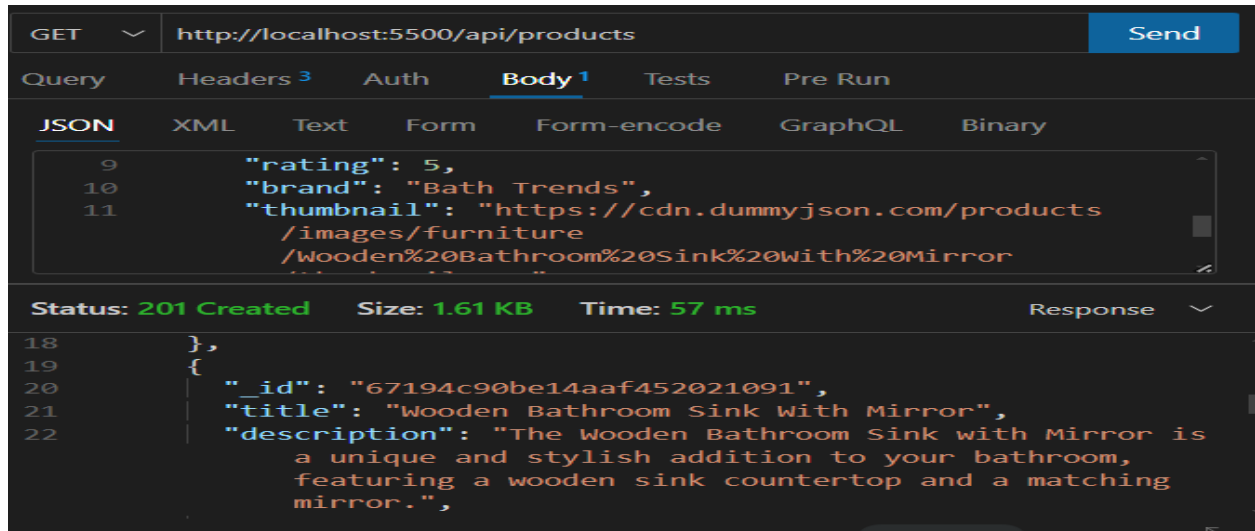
GET http://localhost:5500/api/products Send

Query Headers 3 Auth Body 1 Tests Pre Run

JSON XML Text Form Form-encode GraphQL Binary

9 "rating": 5,
10 "brand": "Bath Trends",
11 "thumbnail": "https://cdn.dummyjson.com/products/images/furniture/Wooden%20Bathroom%20Sink%20With%20Mirror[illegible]

Status: 201 Created Size: 1.61 KB Time: 57 ms Response

18 },
19 {
20 "_id": "67194c90be14aaf452021091",
21 "title": "Wooden Bathroom Sink With Mirror",
22 "description": "The Wooden Bathroom Sink with Mirror is a unique and stylish addition to your bathroom, featuring a wooden sink countertop and a matching mirror.",